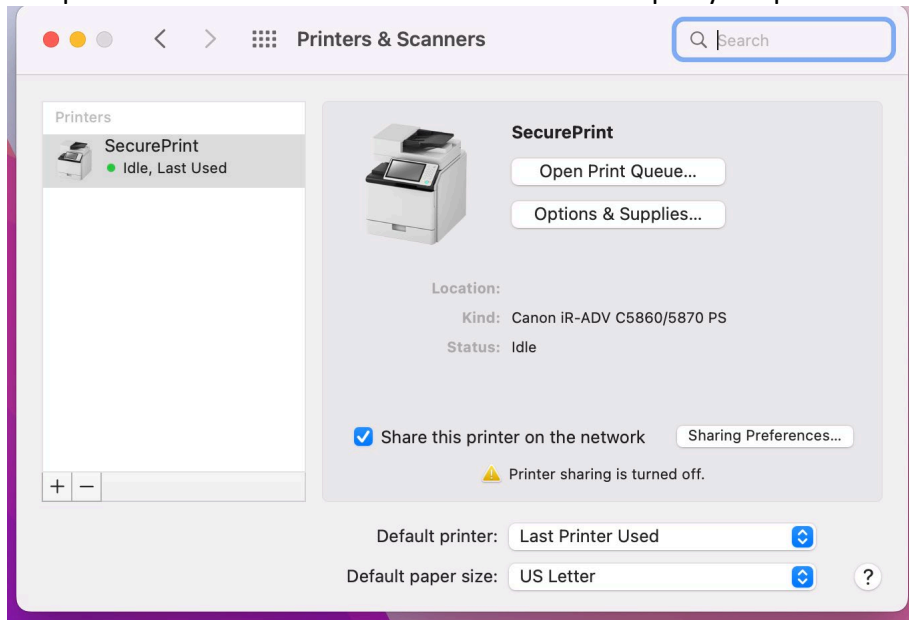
Printers & Scanners

Search

Printers

SecurePrint
Idle, Last Used

SecurePrint

Open Print Queue...

Options & Supplies...

Location:

Kind: Canon iR-ADV C5860/5870 PS

Status: Idle

Share this printer on the network

Sharing Preferences...

Printer sharing is turned off.

+ −

Default printer: Last Printer Used

Default paper size: US Letter

?